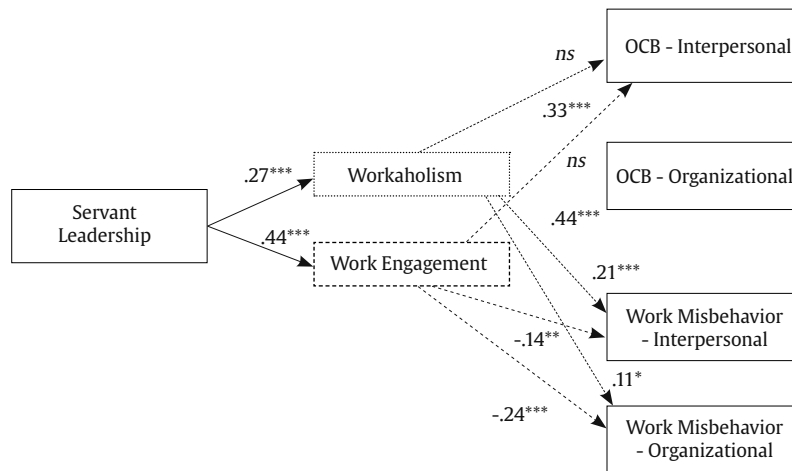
OCB - Interpersonal

ns

.33***

ns

OCB - Organizational

.27***

Workaholism

Servant Leadership

.44***

.44***

Work Engagement

.21***

Work Misbehavior - Interpersonal

-.14**

.11*

-.24***

Work Misbehavior - Organizational